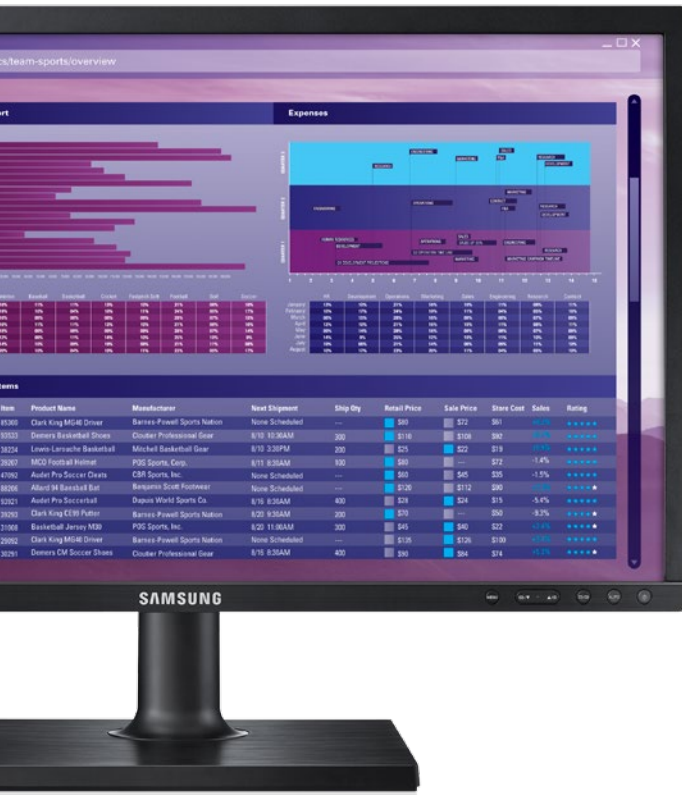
cs/team-sports/overview

ort

Expenses

Baseball Basketball Cricket Football Soft Football Golf Soccer

Items

| Item | Product Name | Manufacturer | Next Shipment | Ship Qty | Retail Price | Sale Price | Store Cost | Sales | Rating |
|---|---|---|---|---|---|---|---|---|---|
| 85300 | Clark King MG46 Driver | Barnes-Powell Sports Nation | None Scheduled | — | $80 | $72 | $61 | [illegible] | |
| 93523 | Demers Basketball Shoes | Cloutier Professional Gear | 8/10 10:30AM | 200 | $118 | $108 | $92 | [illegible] | |
| 38234 | Lewis-Larouche Basketball | Mitchell Basketball Gear | 8/10 3:30PM | 200 | $25 | $22 | $19 | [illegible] | |
| 29267 | MCO Football Helmet | POS Sports, Corp. | 8/11 9:30AM | 100 | $80 | — | $72 | -1.4% | |
| 47092 | Audet Pro Soccer Cleats | CBR Sports, Inc. | None Scheduled | — | $60 | $45 | $35 | -1.5% | |
| 88206 | Allard 94 Baseball Bat | Benjamin Scott Footwear | None Scheduled | — | $126 | $112 | $90 | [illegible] | |
| 92021 | Audet Pro Soccerball | Dupuis World Sports Co. | 8/16 8:30AM | 400 | $28 | $24 | $15 | -5.4% | |
| 39293 | Clark King CC99 Putter | Barnes-Powell Sports Nation | 8/20 9:30AM | 200 | $70 | — | $50 | -9.3% | |
| 31068 | Basketball Jersey M30 | POS Sports, Inc. | 8/20 11:00AM | 300 | $45 | $40 | $22 | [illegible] | |
| 29292 | Clark King MG46 Driver | Barnes-Powell Sports Nation | None Scheduled | — | $135 | $126 | $100 | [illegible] | |
| 30291 | Demers CM Soccer Shoes | Cloutier Professional Gear | 8/16 8:30AM | 400 | $90 | $84 | $74 | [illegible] | |

SAMSUNG